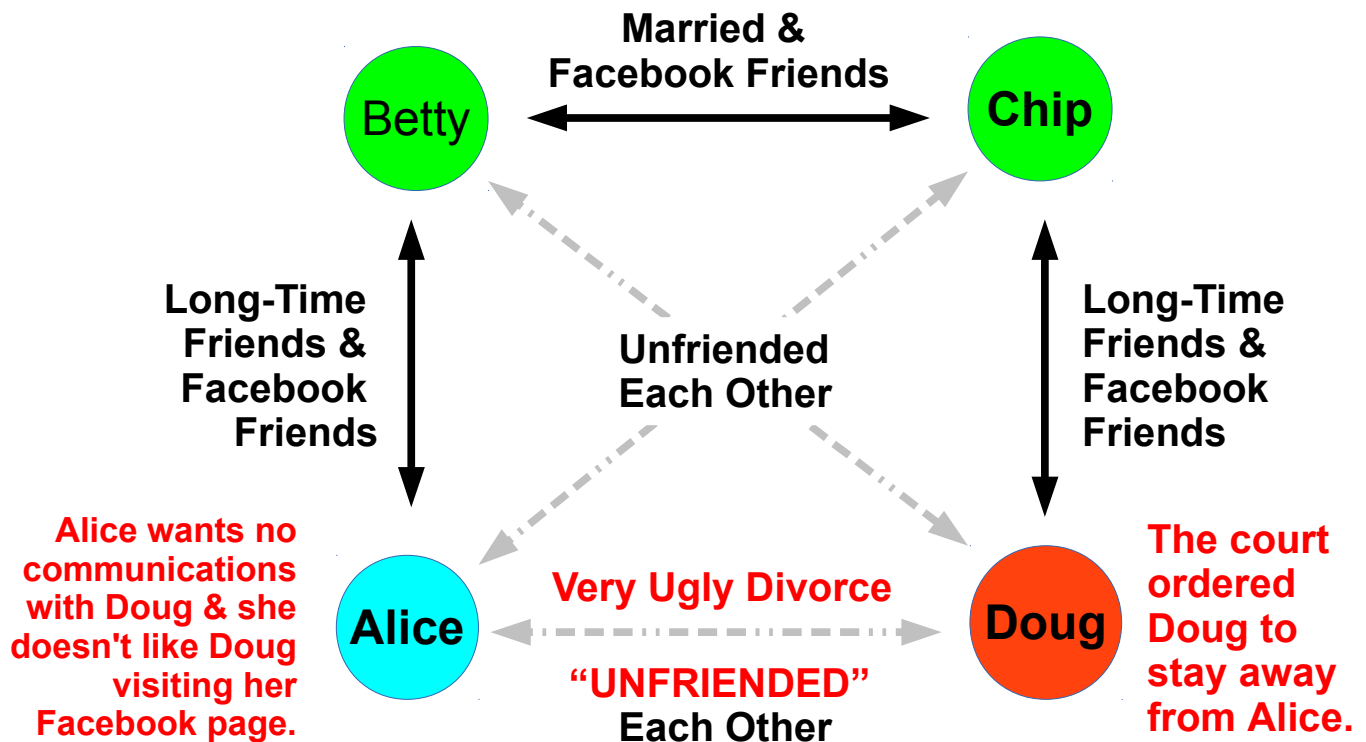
Married & Facebook Friends

Betty

Chip

Long-Time Friends & Facebook Friends

Unfriended Each Other

Long-Time Friends & Facebook Friends

Alice wants no communications with Doug & she doesn't like Doug visiting her Facebook page.

Alice

Very Ugly Divorce

"UNFRIENDED" Each Other

Doug

The court ordered Doug to stay away from Alice.